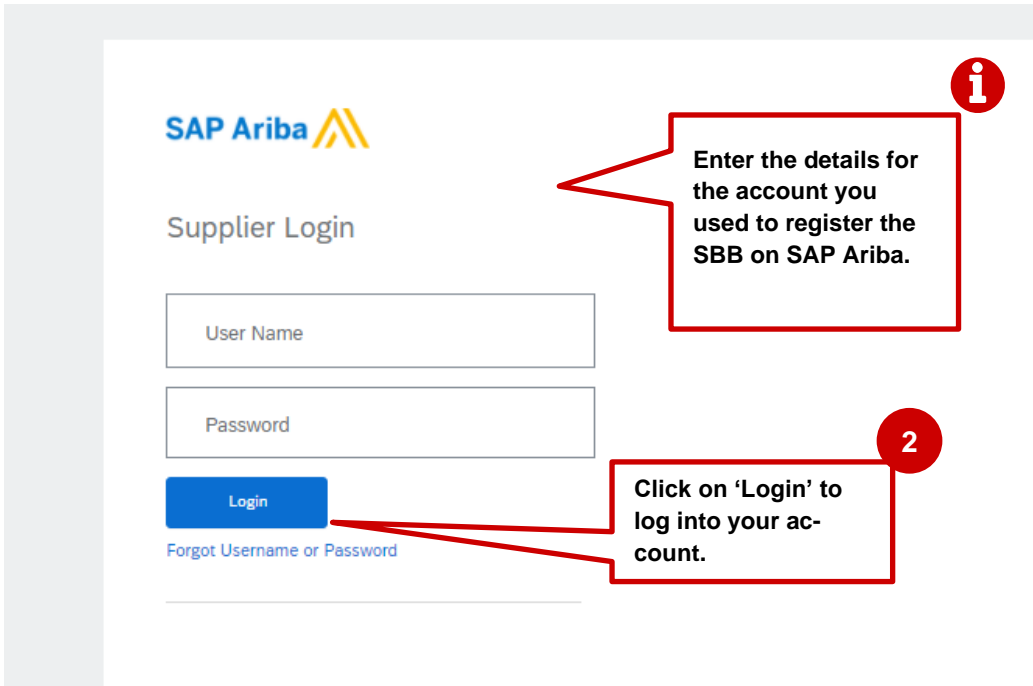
SAP Ariba

Supplier Login

User Name

Password

Login

Forgot Username or Password

Enter the details for the account you used to register the SBB on SAP Ariba.

2

Click on 'Login' to log into your account.